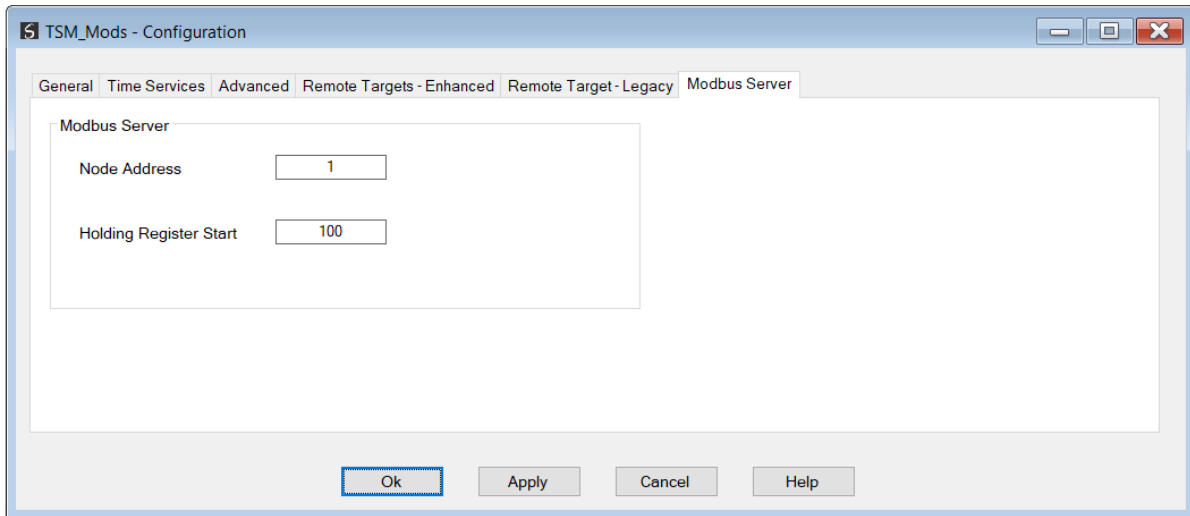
TSM_Mods - Configuration

General | Time Services | Advanced | Remote Targets - Enhanced | Remote Target - Legacy | Modbus Server

Modbus Server

Node Address 1

Holding Register Start 100

Ok Apply Cancel Help